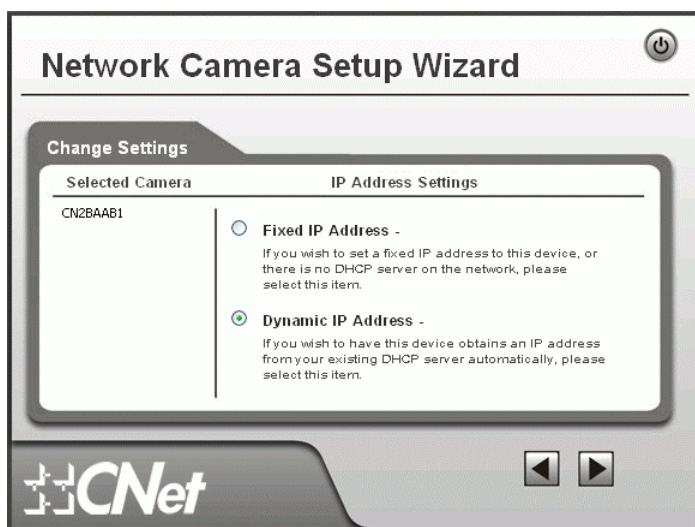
Network Camera Setup Wizard

Change Settings

Selected Camera

IP Address Settings

CN2BAAB1

Fixed IP Address -

If you wish to set a fixed IP address to this device, or there is no DHCP server on the network, please select this item.

Dynamic IP Address -

If you wish to have this device obtains an IP address from your existing DHCP server automatically, please select this item.

CNet